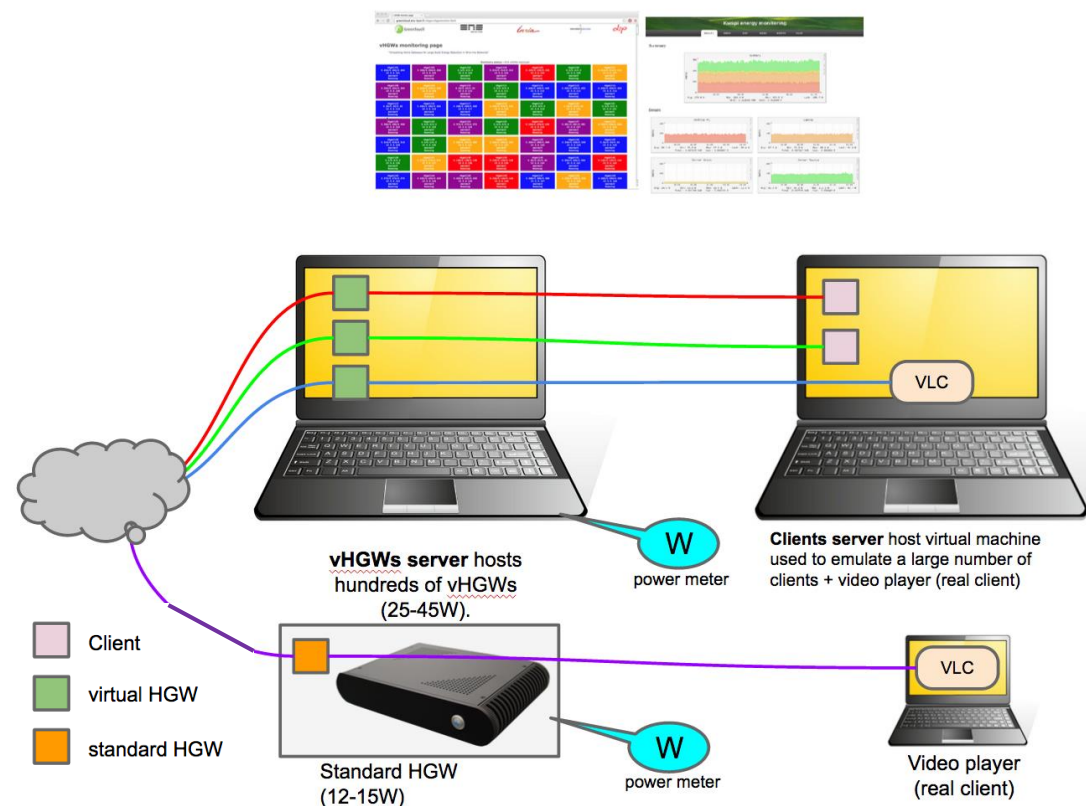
vHGWs monitoring page

Kwapi energy monitoring

VLC

W
power meter

vHGWs server hosts hundreds of vHGWs (25-45W).

Clients server host virtual machine used to emulate a large number of clients + video player (real client)

Client

virtual HGW

standard HGW

VLC

W
power meter

Standard HGW (12-15W)

Video player (real client)